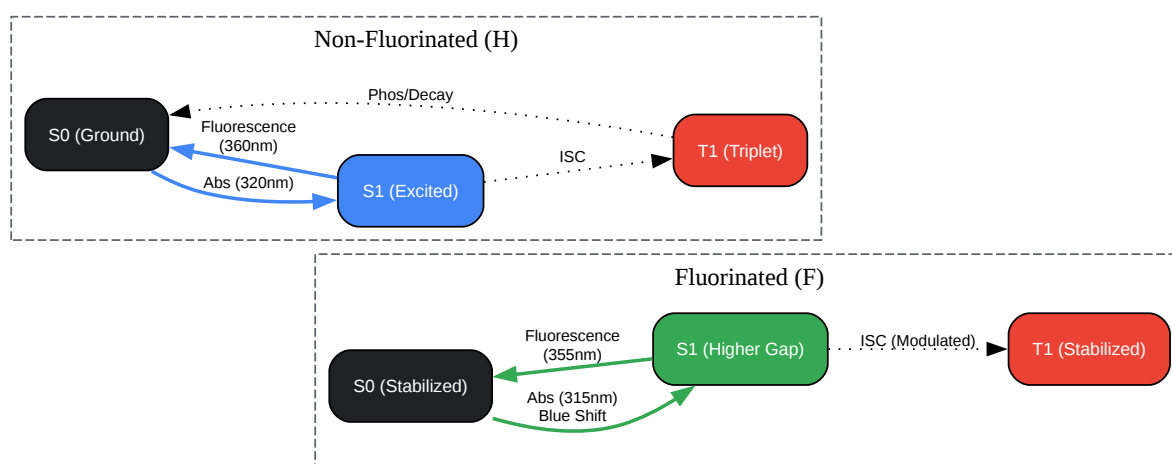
Non-Fluorinated (H)

S0 (Ground)

Phos/Decay

Fluorescence
(360nm)

T1 (Triplet)

ISC

Abs (320nm)

S1 (Excited)

Fluorinated (F)

Fluorescence
(355nm)

S1 (Higher Gap)

ISC (Modulated)

T1 (Stabilized)

S0 (Stabilized)

Abs (315nm)
Blue Shift